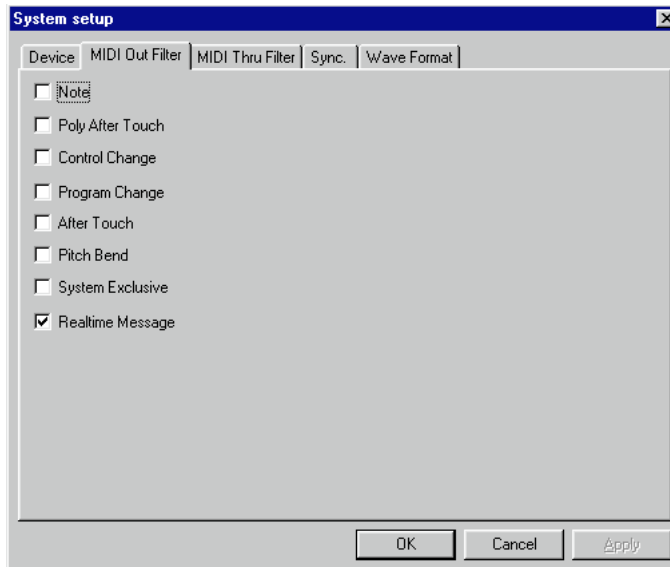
System setup

Device | MIDI Out Filter | MIDI Thru Filter | Sync. | Wave Format

Note

Poly After Touch

Control Change

Program Change

After Touch

Pitch Bend

System Exclusive

Realtime Message

OK | Cancel | Apply